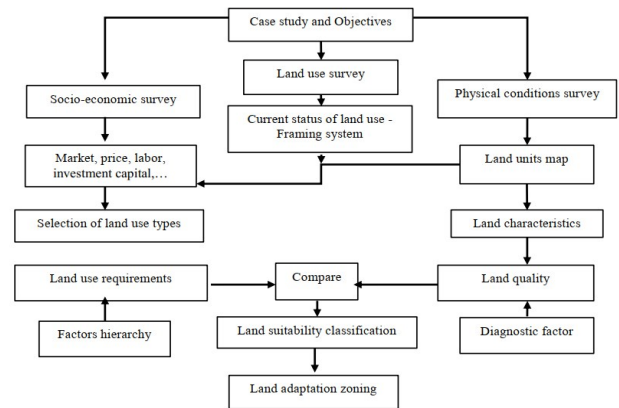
Case study and Objectives

Land use survey

Socio-economic survey

Current status of land use - Framing system

Physical conditions survey

Market, price, labor, investment capital,…

Land units map

Selection of land use types

Land characteristics

Land use requirements

Compare

Land quality

Factors hierarchy

Land suitability classification

Diagnostic factor

Land adaptation zoning